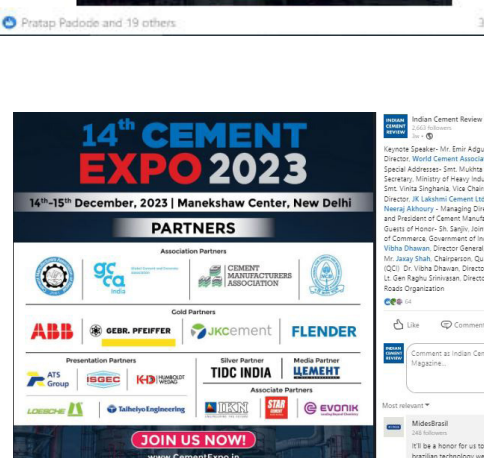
Pratap Padode and 19 others

14th CEMENT EXPO 2023

14th-15th December, 2023 | Manekshaw Center, New Delhi

PARTNERS

Association Partners

gcca india

Global Cement and Concrete Association

CEMENT MANUFACTURERS ASSOCIATION

Gold Partners

ABB

GEBR. PFEIFFER

JKcement

FLENDER

Presentation Partners

ATS Group

ISGEC

KHD HUMBOLDT WEDAG

LOESCHE

Taiheiyo Engineering

Silver Partner

TIDC INDIA

Media Partner

ЦЕМЕНТ

Associate Partners

IKN

STAR

EVONIK

JOIN US NOW!

www.CementExpo.in

INDIAN CEMENT REVIEW

Indian Cement Review

2,663 followers

3w •

Keynote Speaker- Mr. Emir Adgu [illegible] Director, World Cement Associa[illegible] Special Addresses- Smt. Mukhta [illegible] Secretary, Ministry of Heavy Indu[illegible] Smt. Vinita Singhania, Vice Chair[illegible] Director, JK Lakshmi Cement Ltd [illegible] Neeraj Akhoury - Managing Dire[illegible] and President of Cement Manufa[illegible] Guests of Honor- Sh. Sanjiv, Join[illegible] of Commerce, Government of In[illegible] Vibha Dhawan, Director General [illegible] Mr. Jaxay Shah, Chairperson, Qu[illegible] (QCI). Dr. Vibha Dhawan, Directo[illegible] Lt. Gen Raghu Srinivasan, Directo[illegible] Roads Organization

64

Like

Comment

Comment as Indian Cem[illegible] Magazine...

Most relevant

MidesBrasil

246 followers

It'll be a honor for us to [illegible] brazilian technology we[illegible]